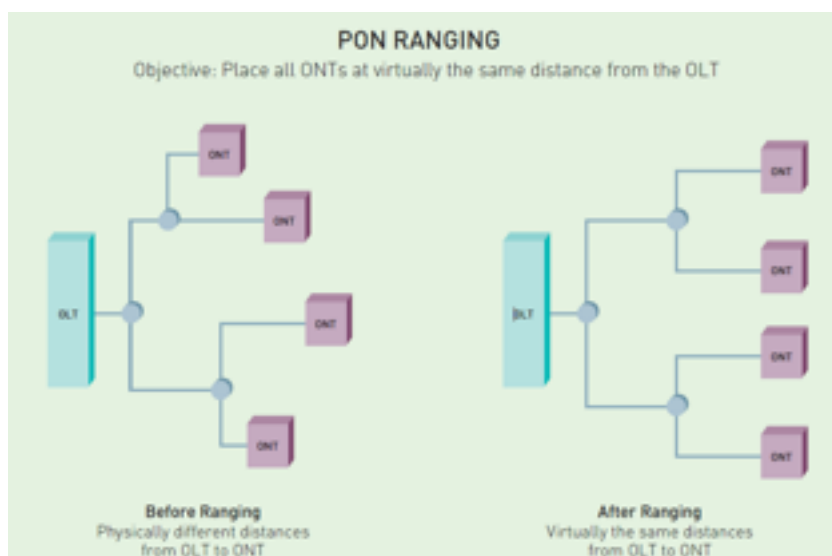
PON RANGING
Objective: Place all ONTs at virtually the same distance from the OLT

ONT
ONT
OLT
ONT
ONT

OLT
ONT
ONT
ONT
ONT

Before Ranging
Physically different distances from OLT to ONT

After Ranging
Virtually the same distances from OLT to ONT